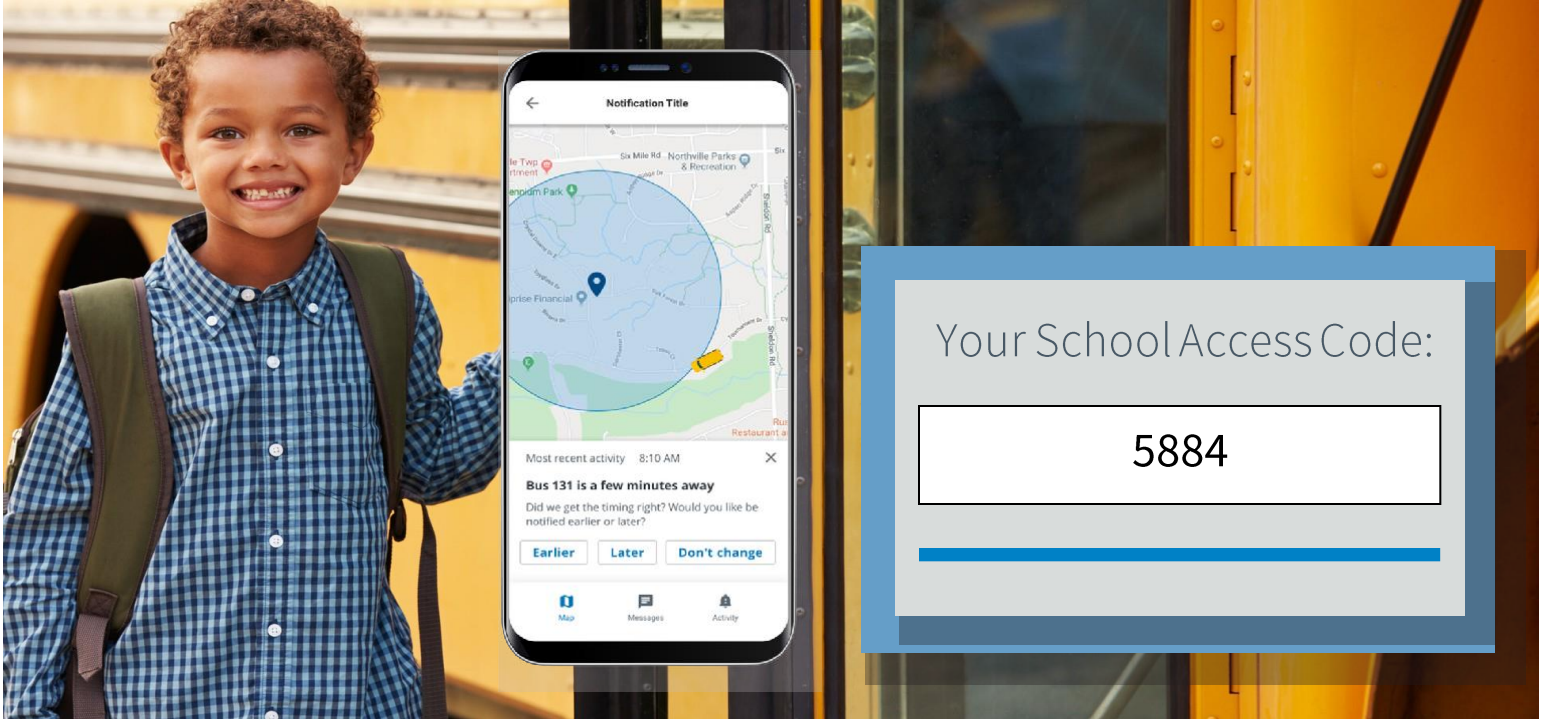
Notification Title

Six Mile Rd
Northville Parks & Recreation
le Twp
rtment
ennium Park
prise Financial
Rd
Ru
Restaurant a

Most recent activity 8:10 AM

Bus 131 is a few minutes away

Did we get the timing right? Would you like be notified earlier or later?

Earlier
Later
Don't change

Map
Messages
Activity

Your School Access Code:

5884